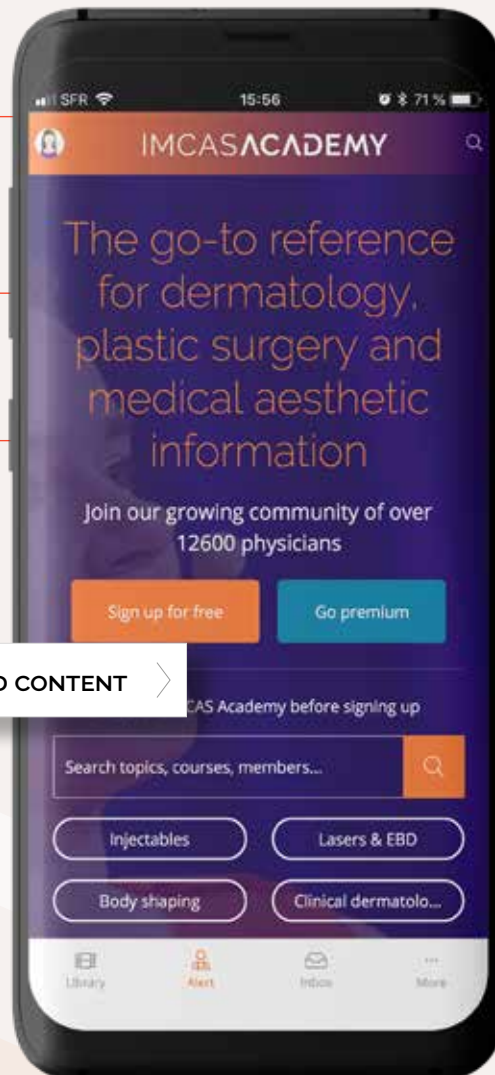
SFR 15:56 71 %

IMCASACADEMY

The go-to reference for dermatology, plastic surgery and medical aesthetic information

Join our growing community of over 12600 physicians

Sign up for free

Go premium

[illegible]D CONTENT

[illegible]CAS Academy before signing up

Search topics, courses, members...

Injectables

Lasers & EBD

Body shaping

Clinical dermatolo...

Library

Alert

Inbox

More